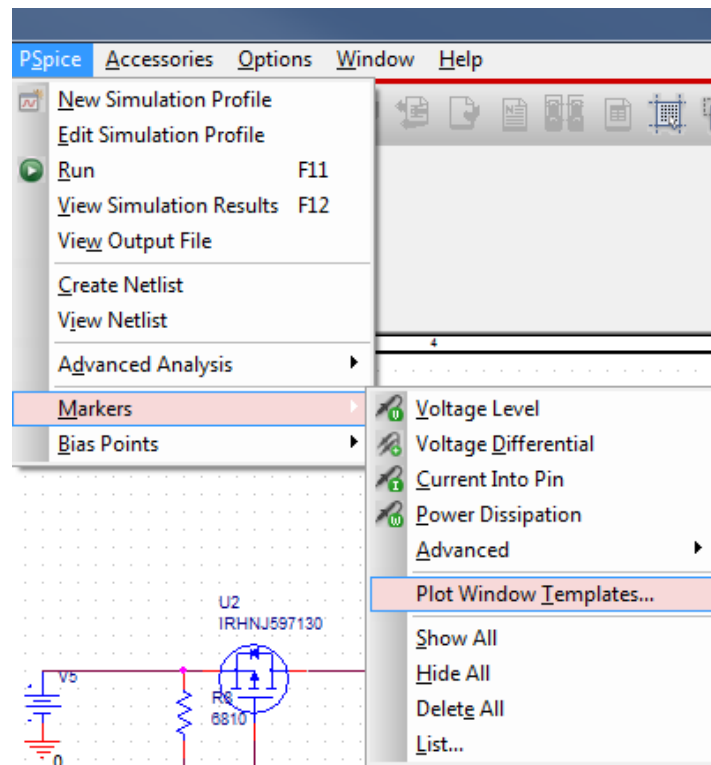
PSpice Accessories Options Window Help

New Simulation Profile
Edit Simulation Profile
Run F11
View Simulation Results F12
View Output File
Create Netlist
View Netlist
Advanced Analysis
Markers
Bias Points

Voltage Level
Voltage Differential
Current Into Pin
Power Dissipation
Advanced
Plot Window Templates...
Show All
Hide All
Delete All
List...

4
U2
IRHNJ597130
V5
R8
6810
0